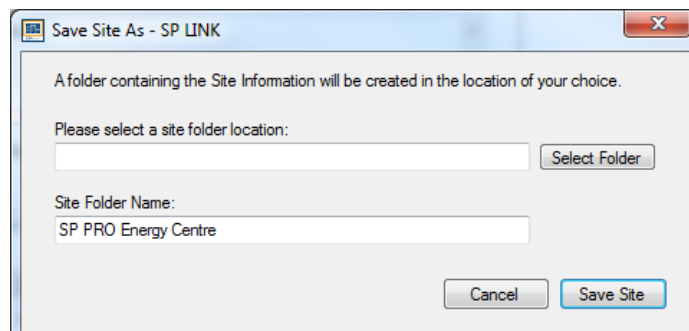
Save Site As - SP LINK

A folder containing the Site Information will be created in the location of your choice.

Please select a site folder location:

Select Folder

Site Folder Name:

SP PRO Energy Centre

Cancel

Save Site